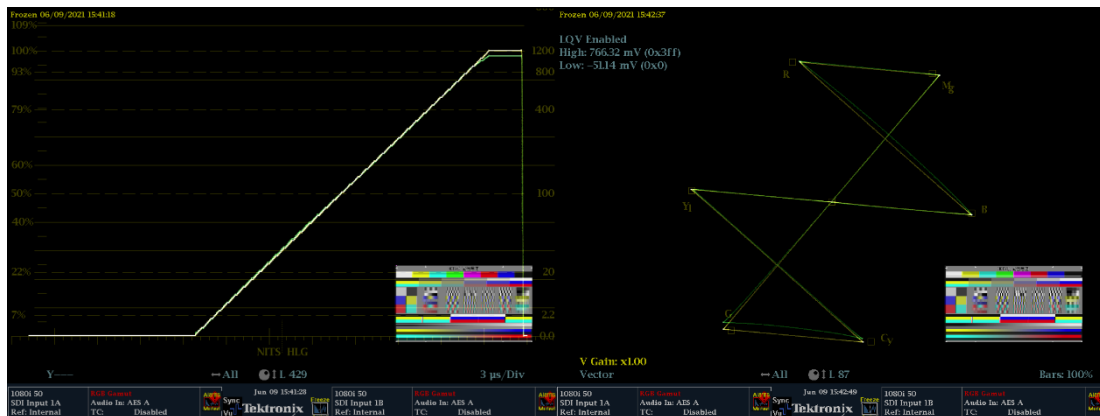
Frozen 06/09/2021 15:41:18

109%
100%
93%
79%
60%
50%
40%
22%
7%

1200
800
400
100
20
2.2
0.0

NITS HLG

Y——— ↔All ↕I L 429 3 µs/Div

Frozen 06/09/2021 15:42:37

LQV Enabled
High: 766.32 mV (0x3ff)
Low: -51.14 mV (0x0)

R
Mg
Yl
B
G
Cy

V Gain: x1.00
Vector ↔All ↕I L 87 Bars: 100%

1080i 50
SDI Input 1A
Ref: Internal

RGB Gamut
Audio In: AES A
TC: Disabled

Jun 09 15:41:28
Sync
Tektronix
Freeze

1080i 50
SDI Input 1B
Ref: Internal

RGB Gamut
Audio In: AES A
TC: Disabled

1080i 50
SDI Input 1A
Ref: Internal

RGB Gamut
Audio In: AES A
TC: Disabled

Jun 09 15:42:49
Sync
Tektronix
Freeze

1080i 50
SDI Input 1B
Ref: Internal

RGB Gamut
Audio In: AES A
TC: Disabled